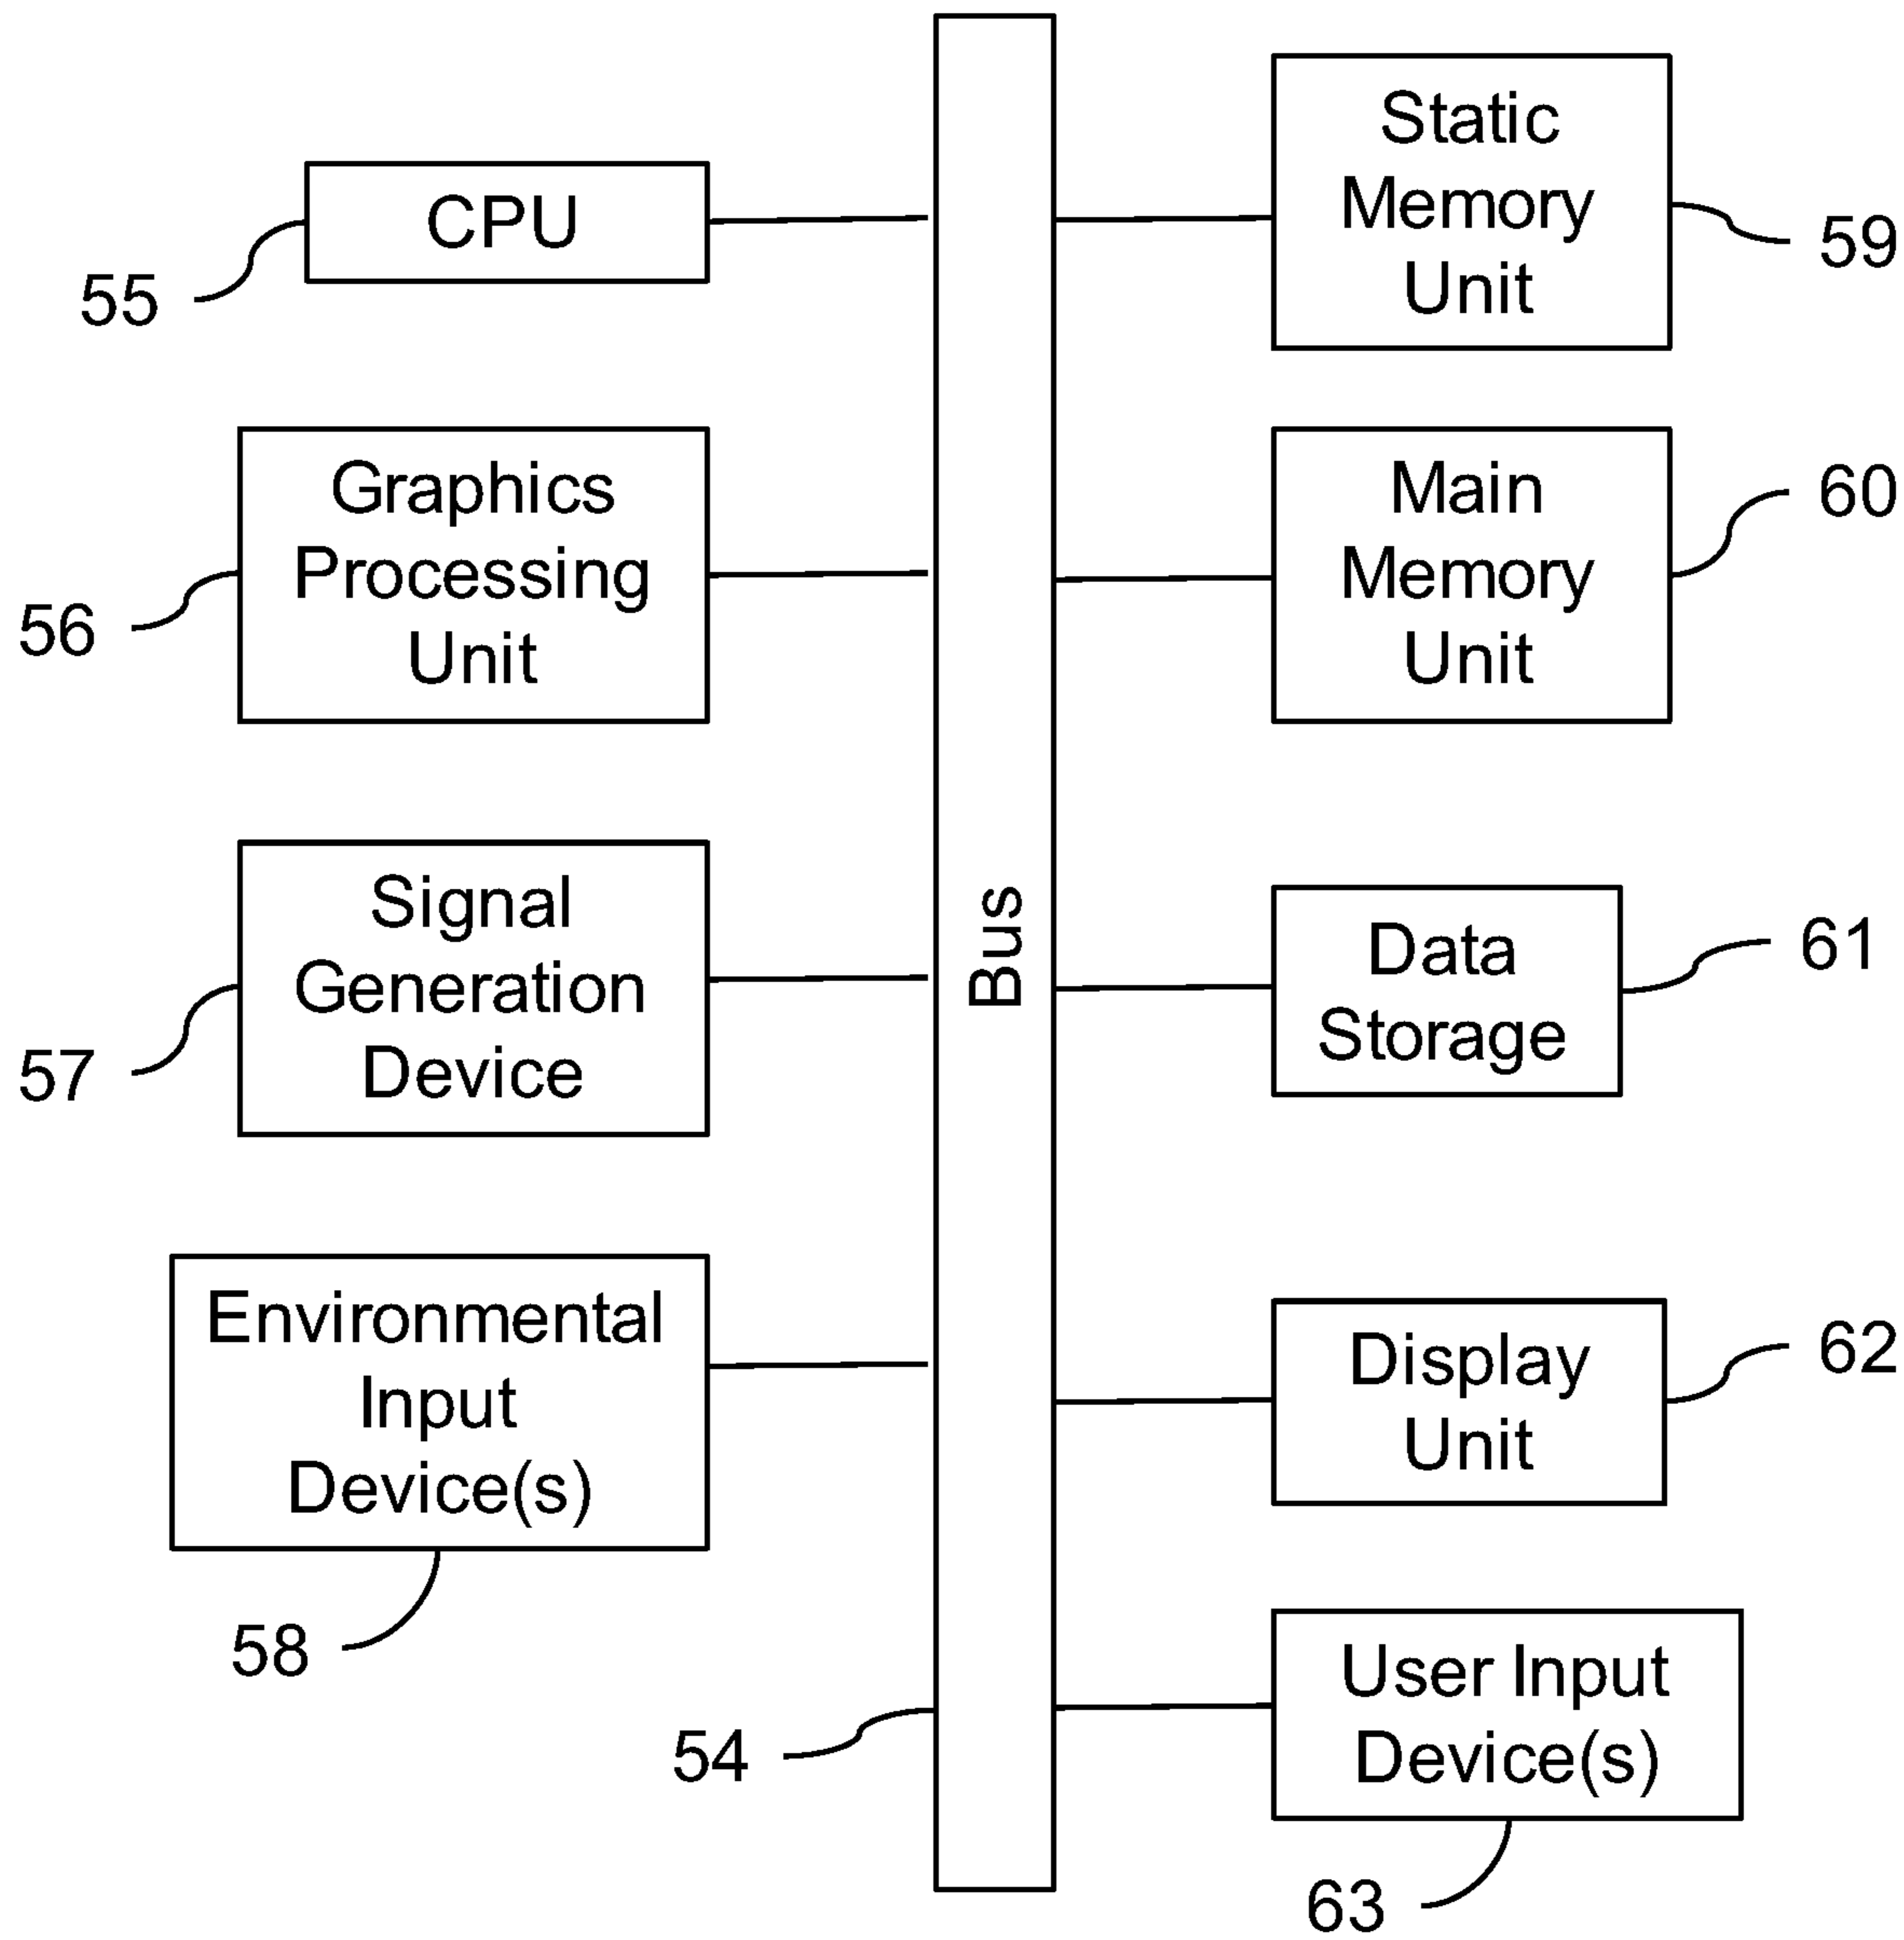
CPU
55

Graphics Processing Unit
56

Signal Generation Device
57

Environmental Input Device(s)
58

Bus
54

Static Memory Unit
59

Main Memory Unit
60

Data Storage
61

Display Unit
62

User Input Device(s)
63